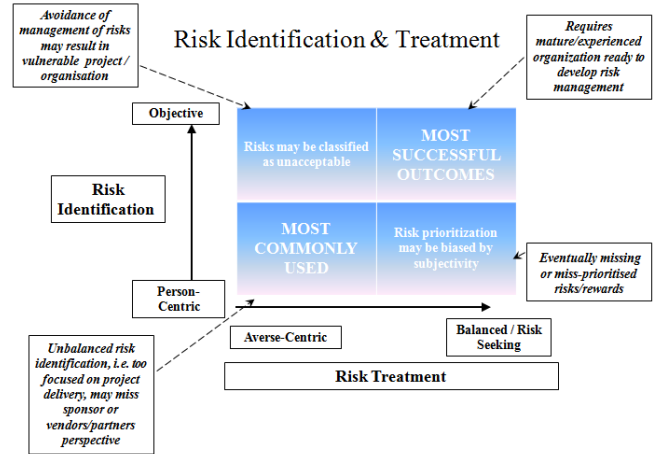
Avoidance of management of risks may result in vulnerable project / organisation

Risk Identification & Treatment

Requires mature/experienced organization ready to develop risk management

Objective

Risks may be classified as unacceptable

MOST SUCCESSFUL OUTCOMES

Risk Identification

MOST COMMONLY USED

Risk prioritization may be biased by subjectivity

Eventually missing or miss-prioritised risks/rewards

Person-Centric

Averse-Centric

Balanced / Risk Seeking

Risk Treatment

Unbalanced risk identification, i.e. too focused on project delivery, may miss sponsor or vendors/partners perspective